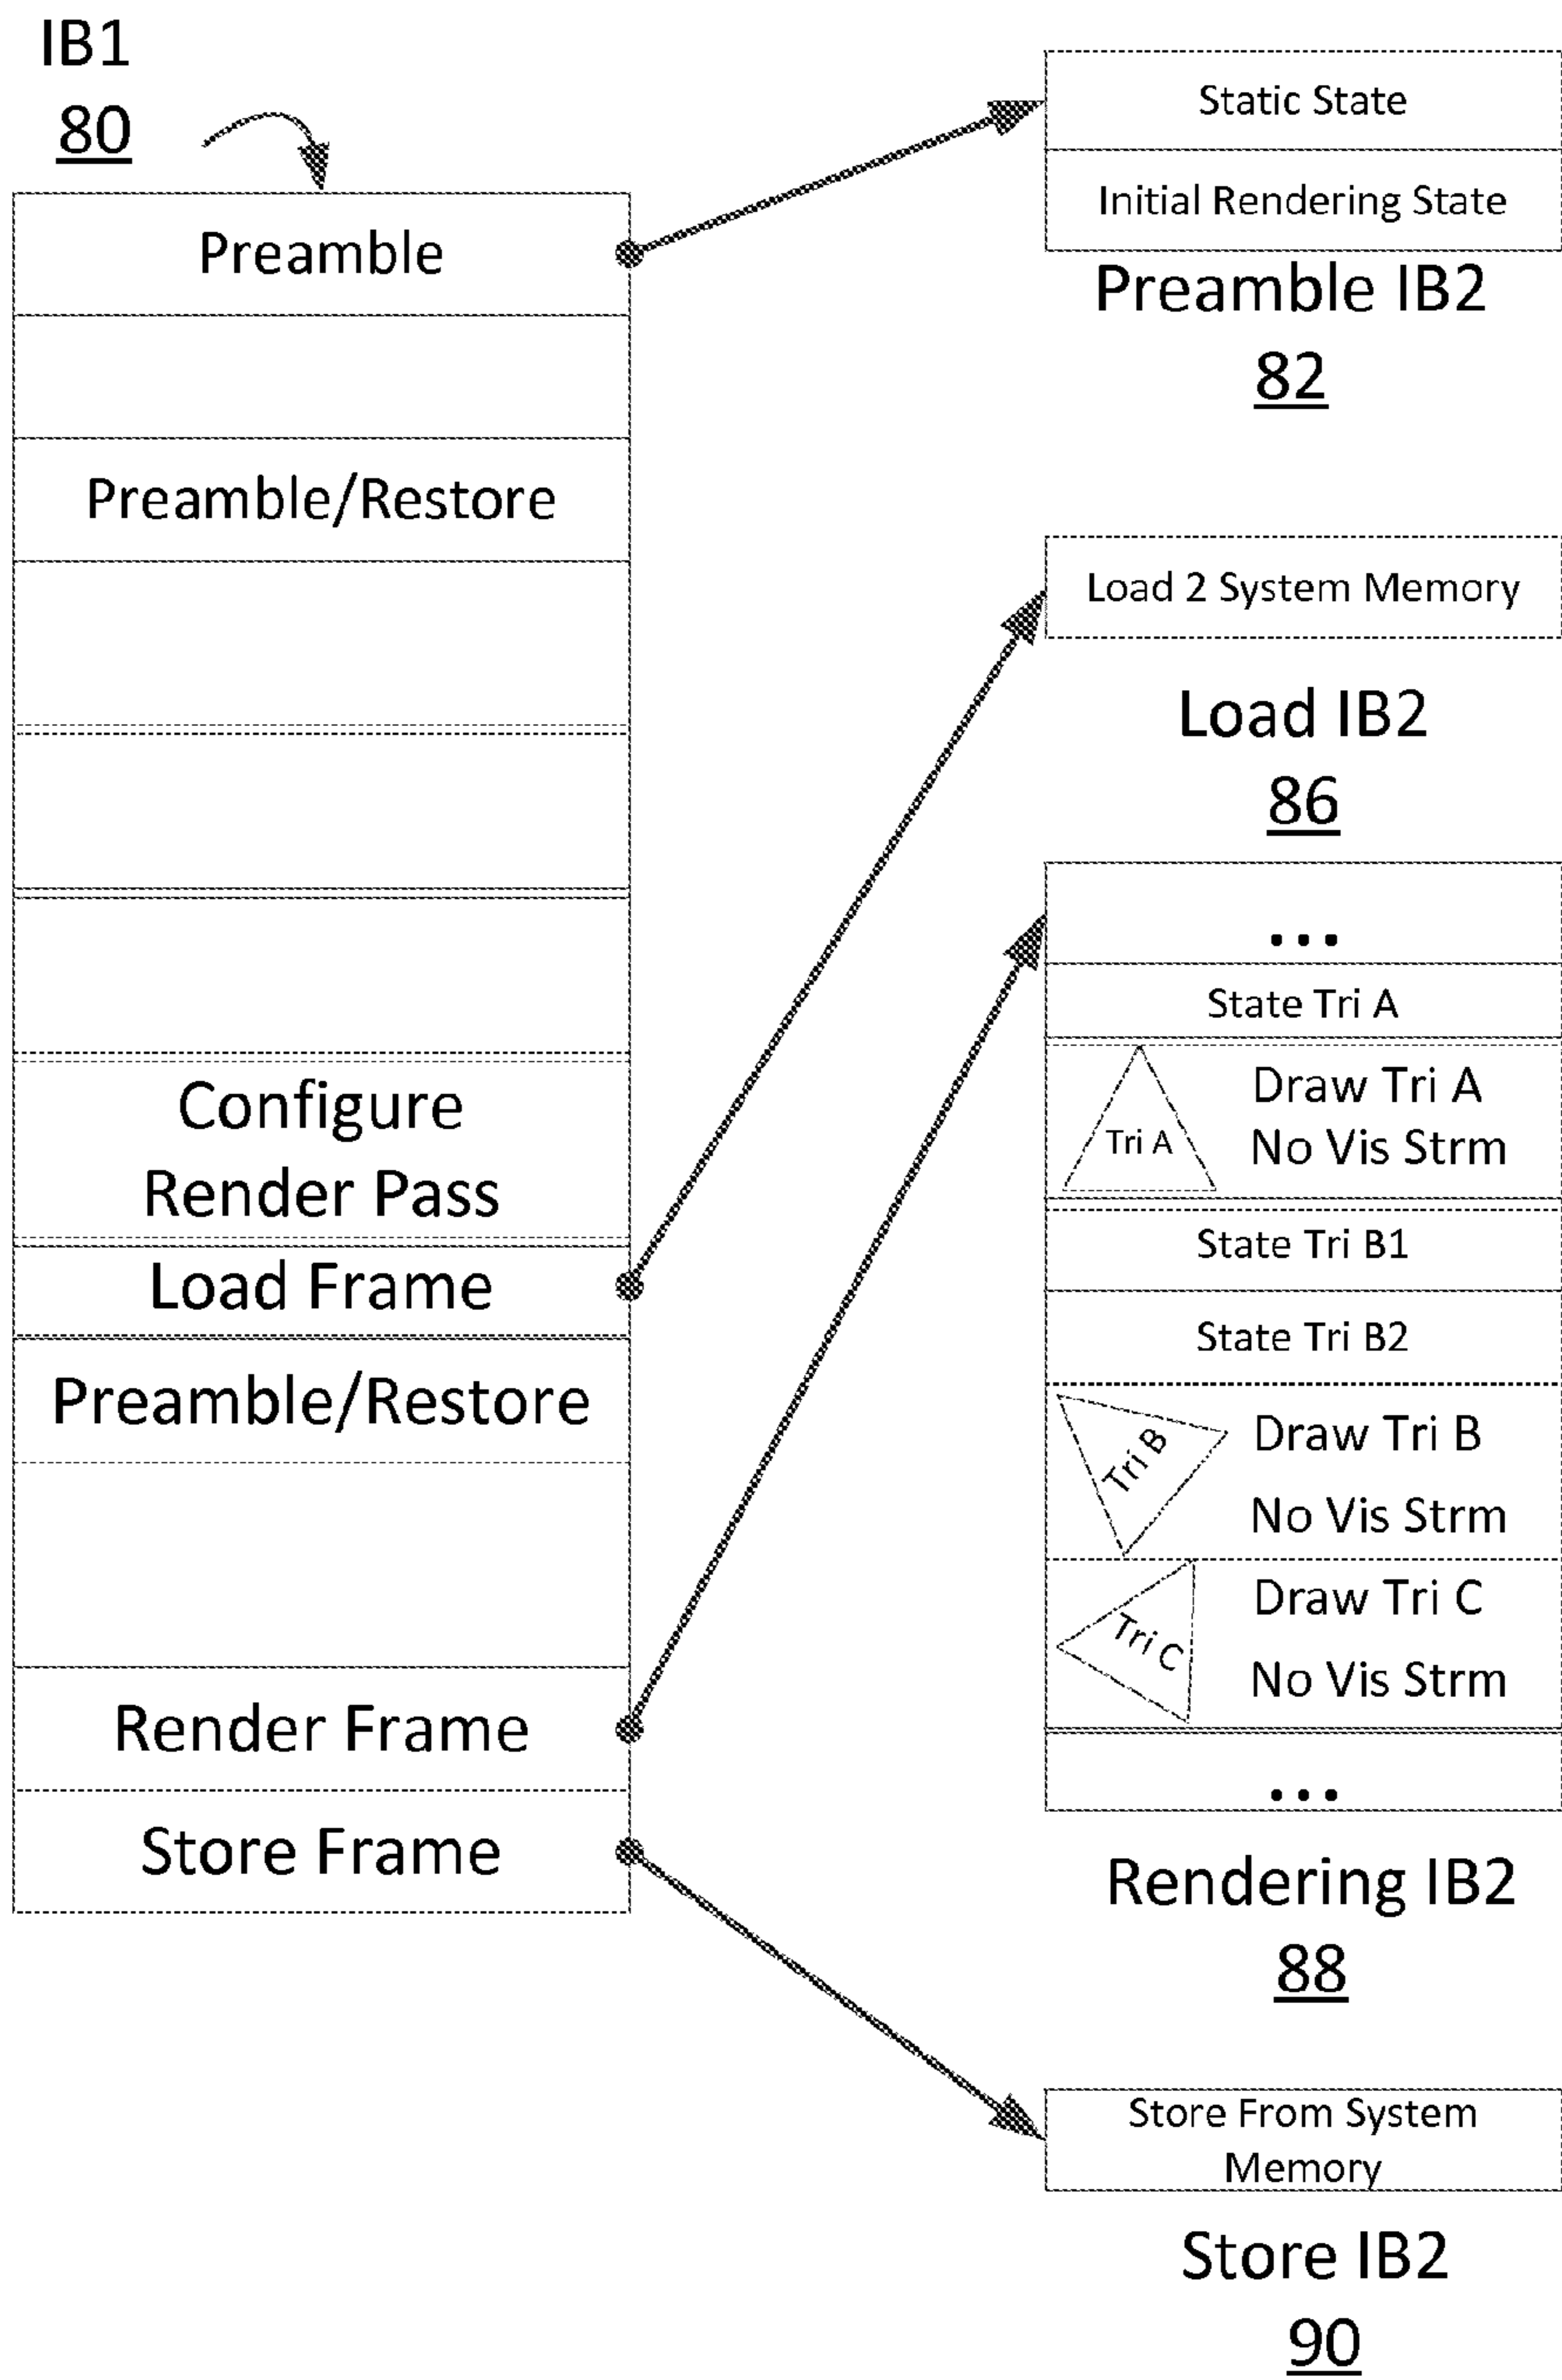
IB1
80

Preamble

Preamble/Restore

Configure Render Pass

Load Frame

Preamble/Restore

Render Frame

Store Frame

Static State

Initial Rendering State

Preamble IB2
82

Load 2 System Memory

Load IB2
86

...

State Tri A

Tri A

Draw Tri A
No Vis Strm

State Tri B1

State Tri B2

Tri B

Draw Tri B
No Vis Strm

Tri C

Draw Tri C
No Vis Strm

...

Rendering IB2
88

Store From System Memory

Store IB2
90